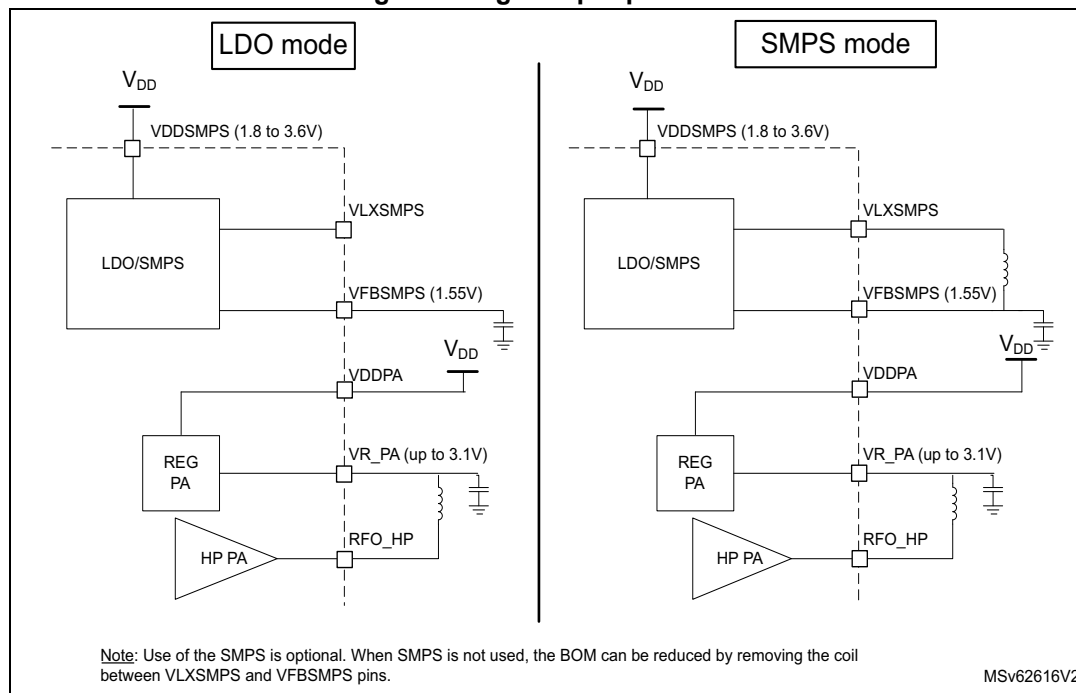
LDO mode

$V_{DD}$

VDDSMPS (1.8 to 3.6V)

VLXSMPS

LDO/SMPS

VFBSMPS (1.55V)

$V_{DD}$

VDDPA

REG PA

VR_PA (up to 3.1V)

HP PA

RFO_HP

SMPS mode

$V_{DD}$

VDDSMPS (1.8 to 3.6V)

VLXSMPS

LDO/SMPS

VFBSMPS (1.55V)

$V_{DD}$

VDDPA

REG PA

VR_PA (up to 3.1V)

HP PA

RFO_HP

Note: Use of the SMPS is optional. When SMPS is not used, the BOM can be reduced by removing the coil between VLXSMPS and VFBSMPS pins.

MSv62616V2